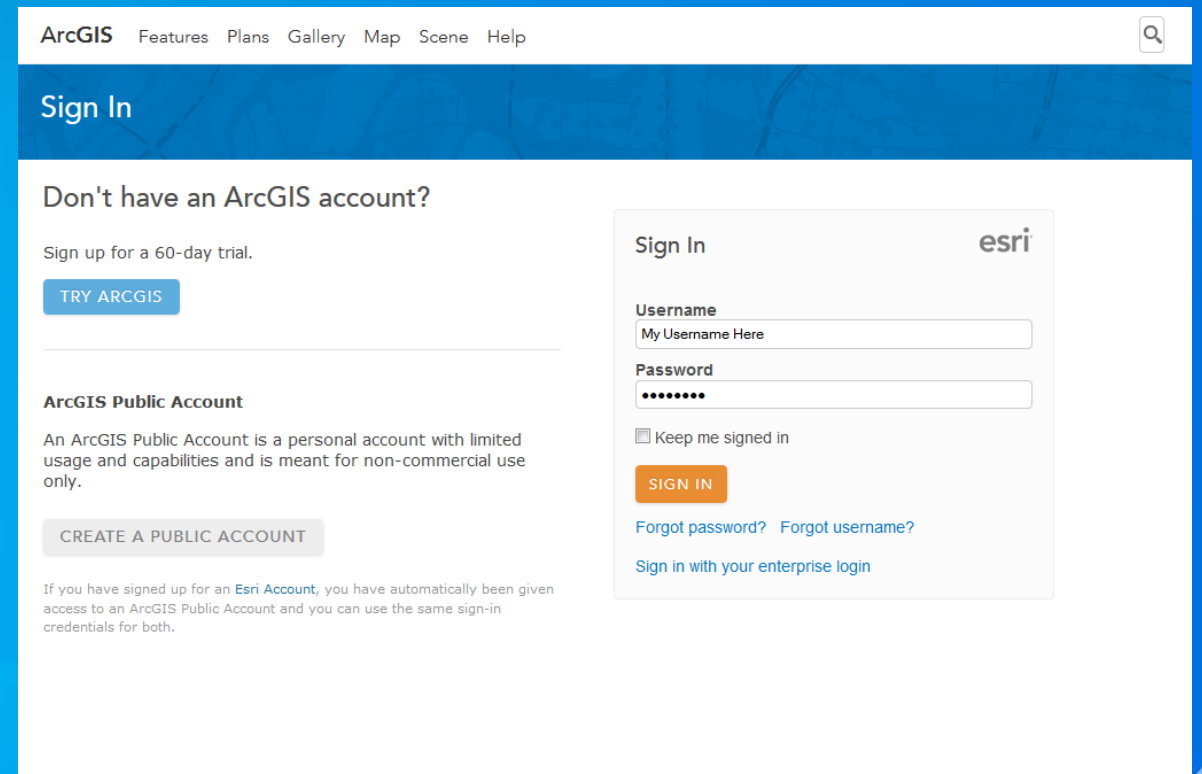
ArcGIS Features Plans Gallery Map Scene Help

Sign In

Don't have an ArcGIS account?

Sign up for a 60-day trial.

TRY ARCGIS

ArcGIS Public Account

An ArcGIS Public Account is a personal account with limited usage and capabilities and is meant for non-commercial use only.

CREATE A PUBLIC ACCOUNT

If you have signed up for an Esri Account, you have automatically been given access to an ArcGIS Public Account and you can use the same sign-in credentials for both.

Sign In

esri

Username

My Username Here

Password

••••••••

Keep me signed in

SIGN IN

Forgot password? Forgot username?

Sign in with your enterprise login